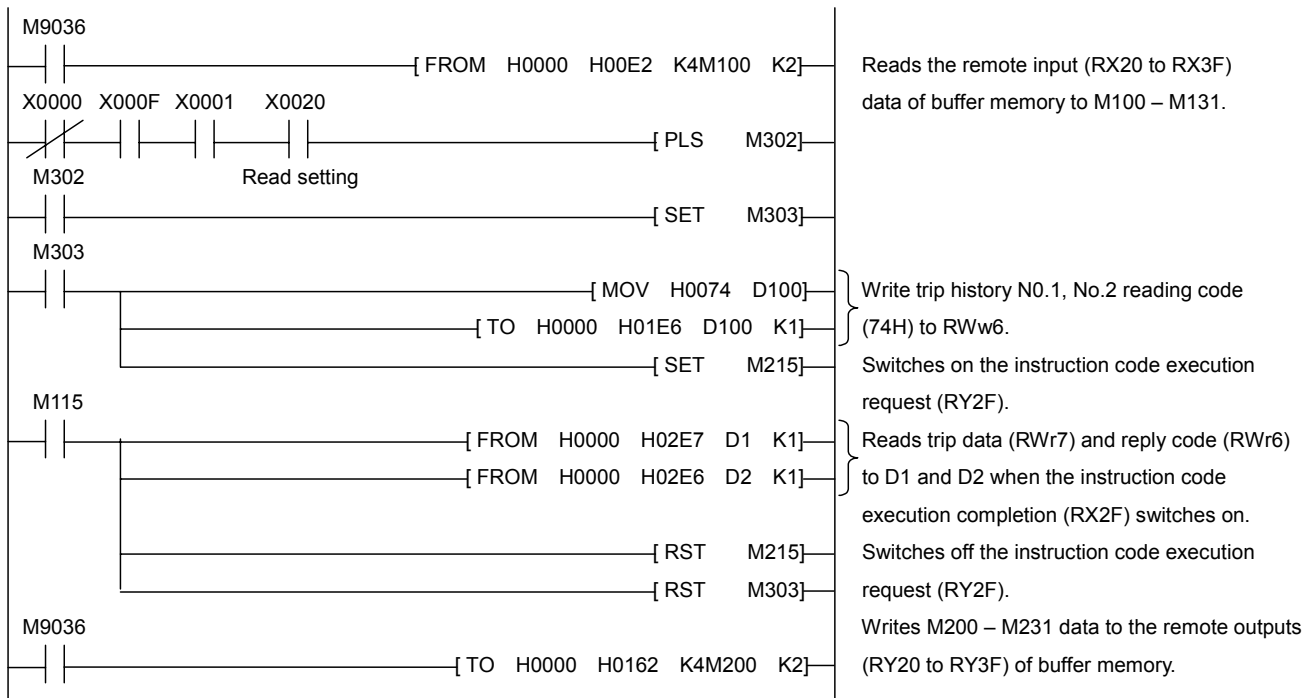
M9036

[ FROM H0000 H00E2 K4M100 K2]

Reads the remote input (RX20 to RX3F) data of buffer memory to M100 – M131.

X0000 X000F X0001 X0020

[ PLS M302]

M302 Read setting

[ SET M303]

M303

[ MOV H0074 D100]

[ TO H0000 H01E6 D100 K1]

Write trip history N0.1, No.2 reading code (74H) to RWw6.

[ SET M215]

Switches on the instruction code execution request (RY2F).

M115

[ FROM H0000 H02E7 D1 K1]

[ FROM H0000 H02E6 D2 K1]

Reads trip data (RWr7) and reply code (RWr6) to D1 and D2 when the instruction code execution completion (RX2F) switches on.

[ RST M215]

Switches off the instruction code execution request (RY2F).

[ RST M303]

M9036

[ TO H0000 H0162 K4M200 K2]

Writes M200 – M231 data to the remote outputs (RY20 to RY3F) of buffer memory.